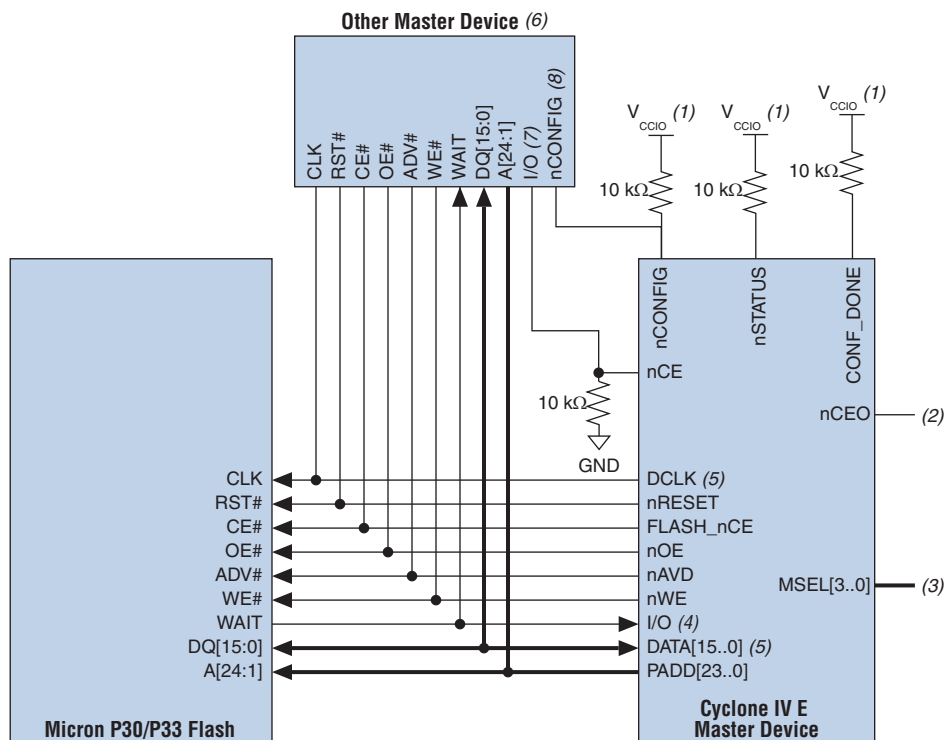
Other Master Device (6)

CLK
RST#
CE#
OE#
ADV#
WE#
WAIT
DQ[15:0]
A[24:1]
I/O (7)
nCONFIG (8)

$V_{CCIO}$ (1)
$V_{CCIO}$ (1)
$V_{CCIO}$ (1)

10 kΩ
10 kΩ
10 kΩ

nCONFIG
nSTATUS
CONF_DONE

nCE
10 kΩ
GND
nCEO (2)

CLK
RST#
CE#
OE#
ADV#
WE#
WAIT
DQ[15:0]
A[24:1]

DCLK (5)
nRESET
FLASH_nCE
nOE
nAVD
nWE
I/O (4)
DATA[15..0] (5)
PADD[23..0]

MSEL[3..0] (3)

Micron P30/P33 Flash

Cyclone IV E
Master Device